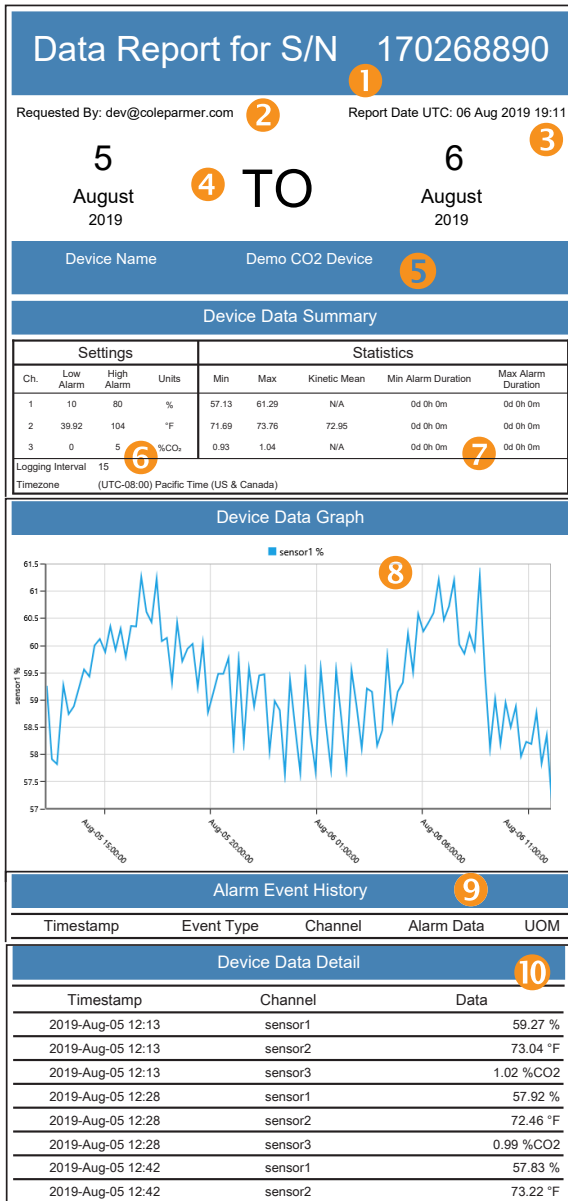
Data Report for S/N 170268890

1

Requested By: dev@coleparmer.com

2

Report Date UTC: 06 Aug 2019 19:11

3

5
August
2019

4

TO

6
August
2019

Device Name Demo CO2 Device

5

Device Data Summary

| Settings | | | | Statistics | | | | |
|---|---|---|---|---|---|---|---|---|
| Ch. | Low Alarm | High Alarm | Units | Min | Max | Kinetic Mean | Min Alarm Duration | Max Alarm Duration |
| 1 | 10 | 80 | % | 57.13 | 61.29 | N/A | 0d 0h 0m | 0d 0h 0m |
| 2 | 39.92 | 104 | °F | 71.69 | 73.76 | 72.95 | 0d 0h 0m | 0d 0h 0m |
| 3 | 0 | 5 | %CO₂ | 0.93 | 1.04 | N/A | 0d 0h 0m | 0d 0h 0m |

6

7

Logging Interval 15

Timezone (UTC-08:00) Pacific Time (US & Canada)

Device Data Graph

sensor1 %

8

61.5
61
60.5
60
59.5
59
58.5
58
57.5
57

sensor1 %

Aug-05 15:00:00
Aug-05 20:00:00
Aug-06 01:00:00
Aug-06 06:00:00
Aug-06 11:00:00

Alarm Event History

9

| Timestamp | Event Type | Channel | Alarm Data | UOM |
|---|---|---|---|---|

Device Data Detail

10

| Timestamp | Channel | Data |
|---|---|---|
| 2019-Aug-05 12:13 | sensor1 | 59.27 % |
| 2019-Aug-05 12:13 | sensor2 | 73.04 °F |
| 2019-Aug-05 12:13 | sensor3 | 1.02 %CO2 |
| 2019-Aug-05 12:28 | sensor1 | 57.92 % |
| 2019-Aug-05 12:28 | sensor2 | 72.46 °F |
| 2019-Aug-05 12:28 | sensor3 | 0.99 %CO2 |
| 2019-Aug-05 12:42 | sensor1 | 57.83 % |
| 2019-Aug-05 12:42 | sensor2 | 73.22 °F |